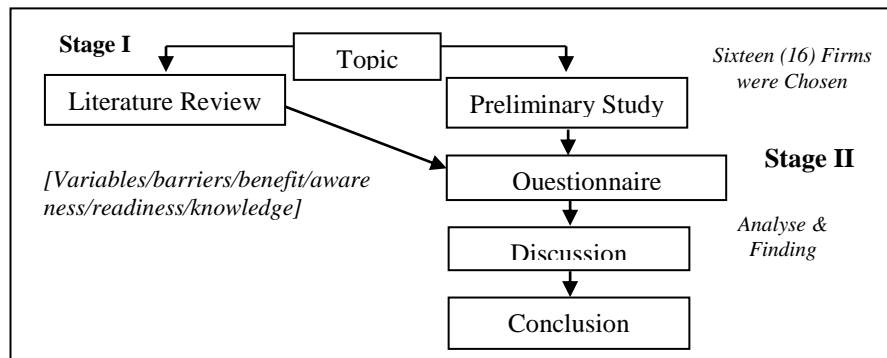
Stage I

Topic

Sixteen (16) Firms were Chosen

Literature Review

Preliminary Study

[Variables/barriers/benefit/awareness/readiness/knowledge]

Stage II

Questionnaire

Analyse & Finding

Discussion

Conclusion